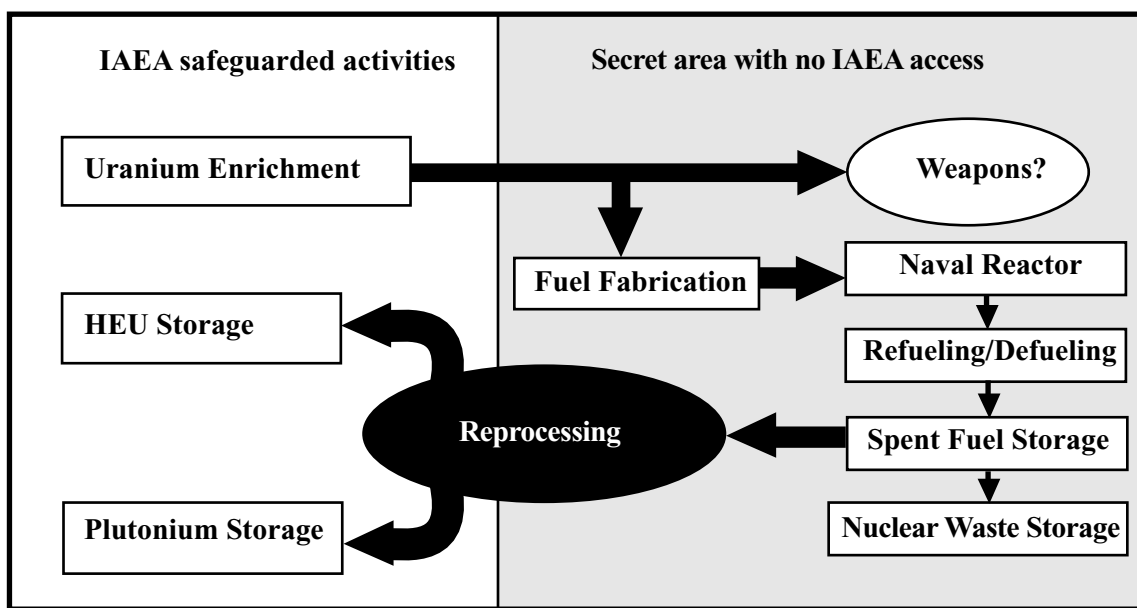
IAEA safeguarded activities

Secret area with no IAEA access

Uranium Enrichment

Weapons?

Fuel Fabrication

Naval Reactor

HEU Storage

Refueling/Defueling

Reprocessing

Spent Fuel Storage

Plutonium Storage

Nuclear Waste Storage